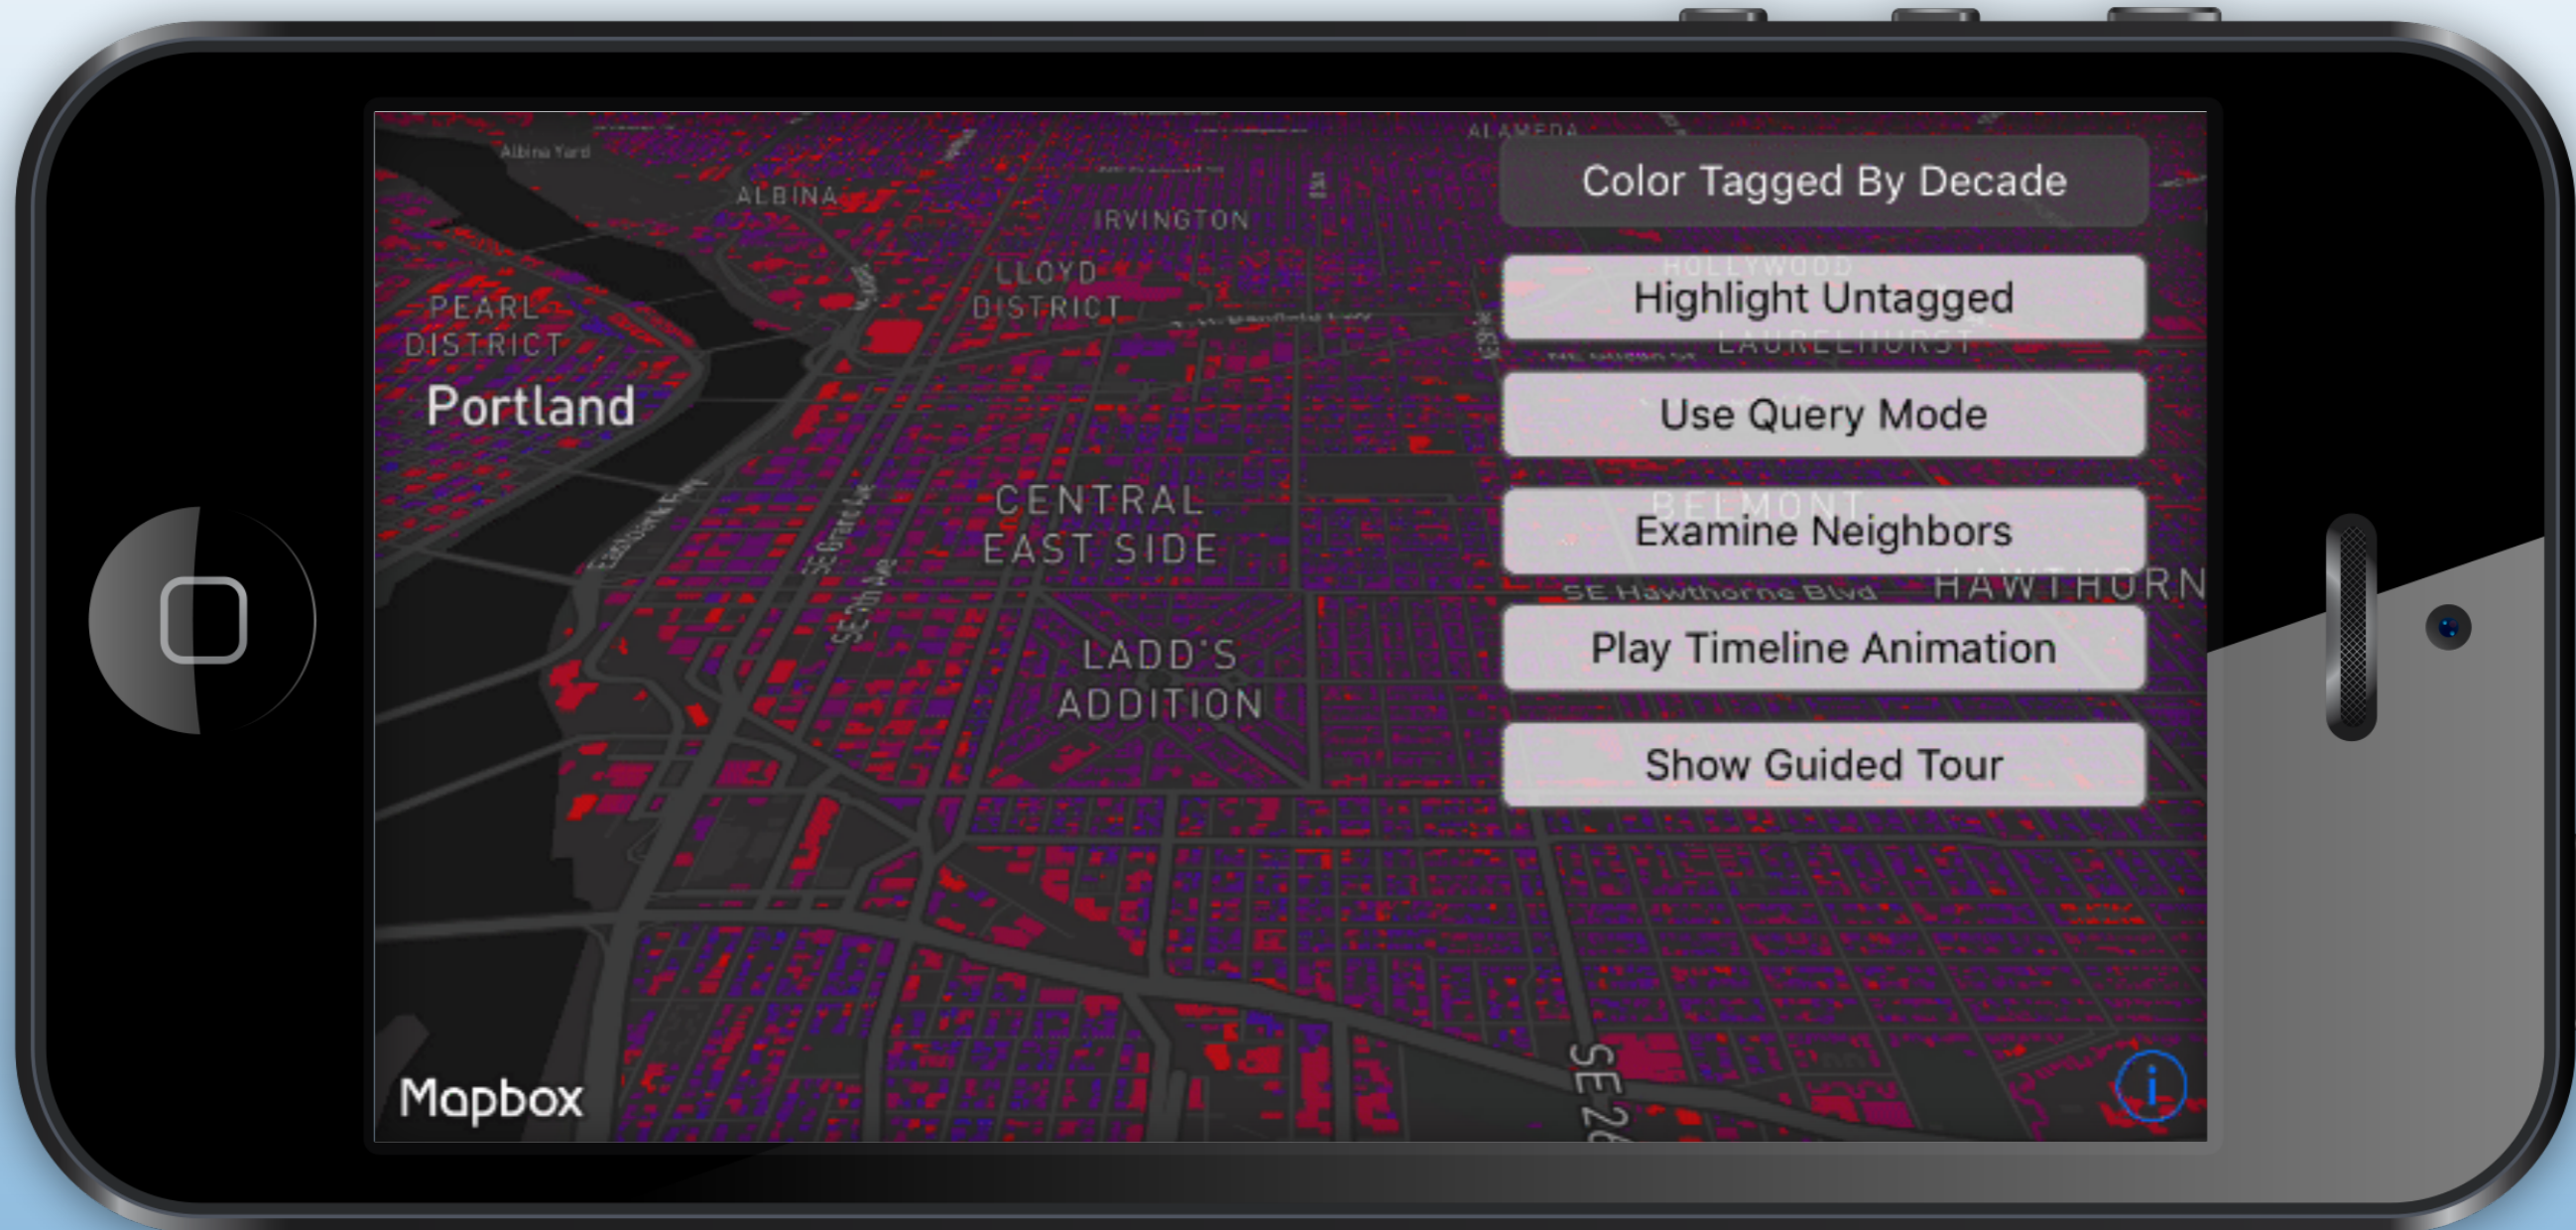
Albina Yard

ALBINA

IRVINGTON

ALAMEDA

LLOYD DISTRICT

PEARL DISTRICT

Portland

CENTRAL EAST SIDE

LADD'S ADDITION

HOLLYWOOD

LAURELHURST

BELMONT

SE Hawthorne Blvd

HAWTHORN

Color Tagged By Decade

Highlight Untagged

Use Query Mode

Examine Neighbors

Play Timeline Animation

Show Guided Tour

SE 7th Ave

SE Grand Ave

SE 2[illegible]

Mapbox

i